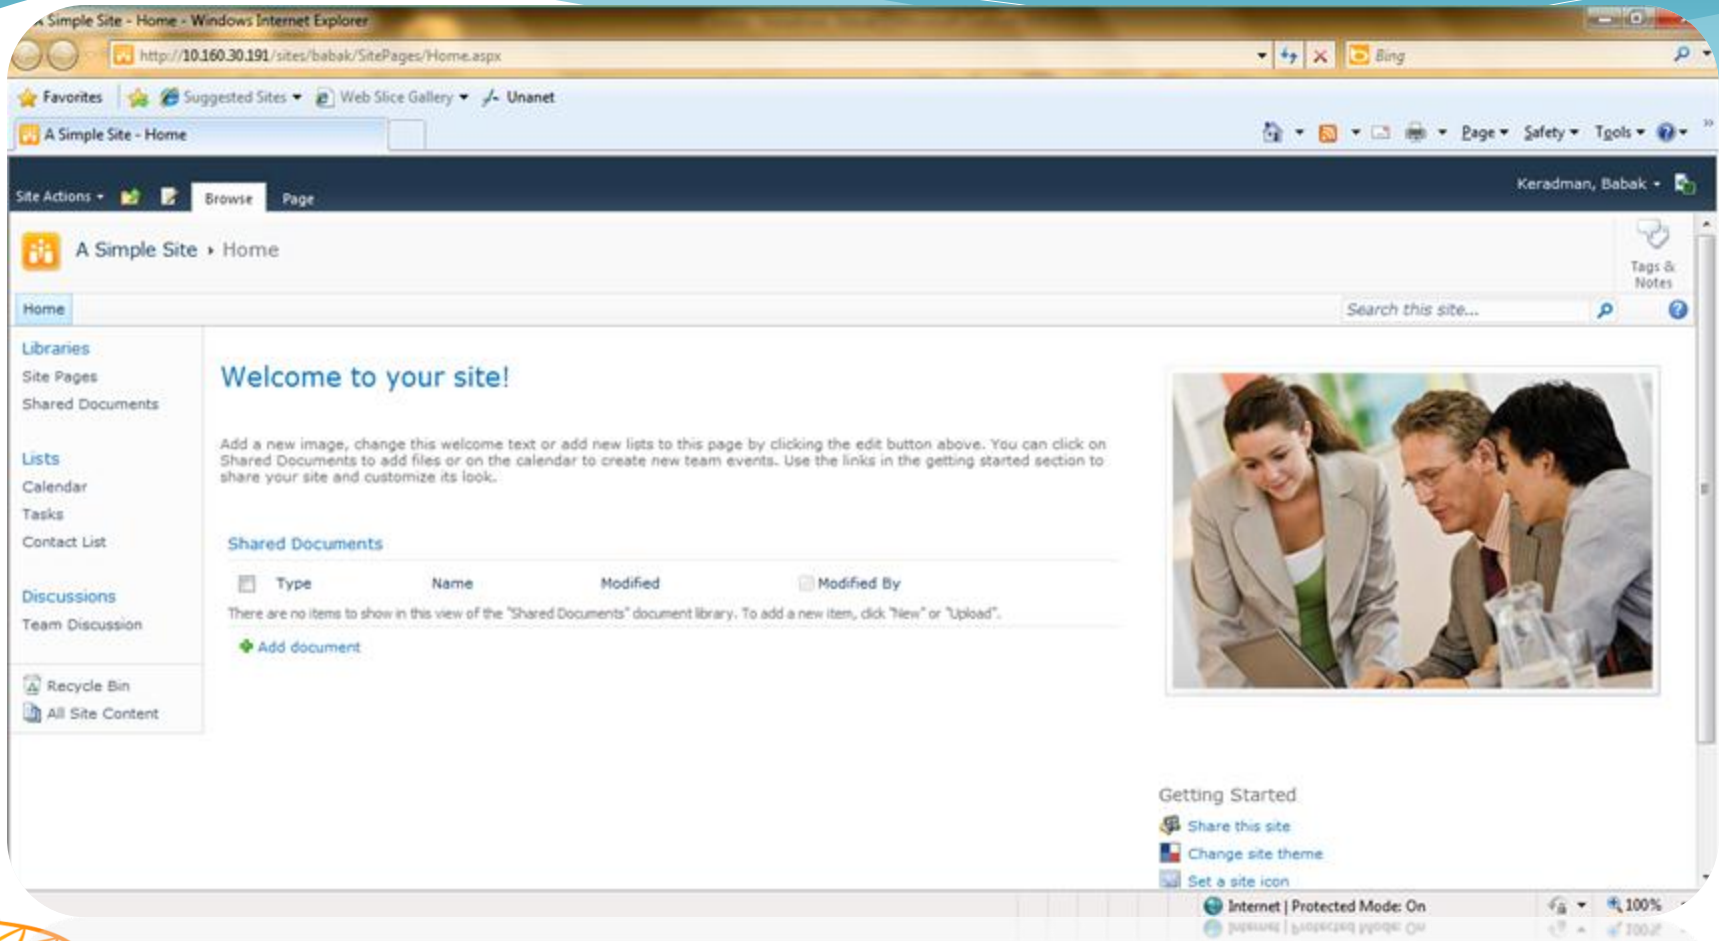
A Simple Site - Home - Windows Internet Explorer

http://10.160.30.191/sites/babak/SitePages/Home.aspx

Bing

Favorites | Suggested Sites ▾ | Web Slice Gallery ▾ | Unanet

A Simple Site - Home

Page ▾ Safety ▾ Tools ▾

Site Actions ▾ | Browse | Page

Keradman, Babak ▾

A Simple Site ▸ Home

Tags & Notes

Home

Search this site...

Libraries
Site Pages
Shared Documents

Lists
Calendar
Tasks
Contact List

Discussions
Team Discussion

Recycle Bin
All Site Content

Welcome to your site!

Add a new image, change this welcome text or add new lists to this page by clicking the edit button above. You can click on Shared Documents to add files or on the calendar to create new team events. Use the links in the getting started section to share your site and customize its look.

Shared Documents

| Type | Name | Modified | Modified By |
|---|---|---|---|

There are no items to show in this view of the "Shared Documents" document library. To add a new item, click "New" or "Upload".

Add document

Getting Started
Share this site
Change site theme
Set a site icon

Internet | Protected Mode: On

100%